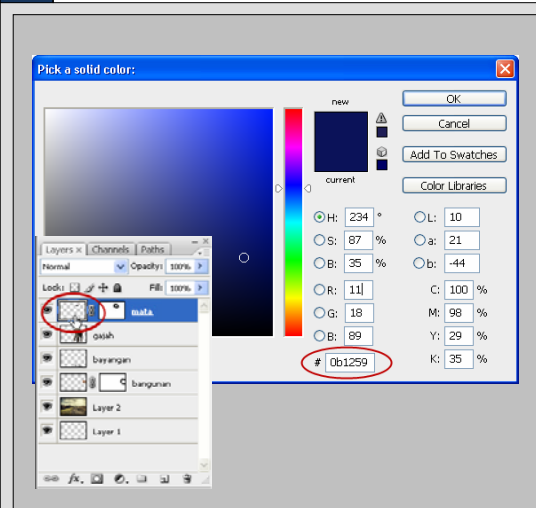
Pick a solid color:

new

current

OK

Cancel

Add To Swatches

Color Libraries

H: 234 °
S: 87 %
B: 35 %
R: 11
G: 18
B: 89
# 0b1259

L: 10
a: 21
b: -44
C: 100 %
M: 98 %
Y: 29 %
K: 35 %

Layers × Channels Paths

Normal Opacity: 100%

Lock: Fill: 100%

mata

gajah

bayangan

bangunan

Layer 2

Layer 1